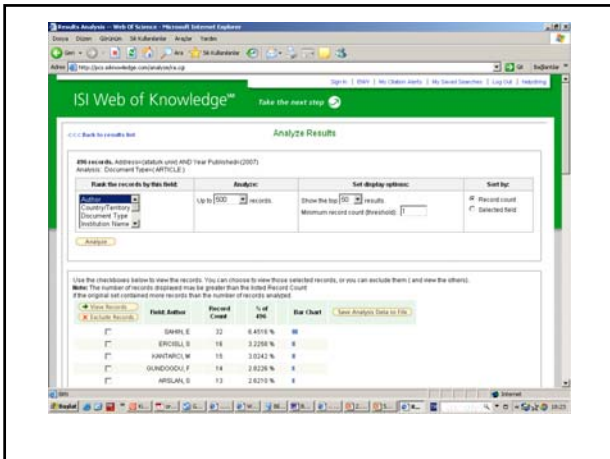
Results Analysis - Web Of Science - Microsoft Internet Explorer

Dosya Düzen Görünüm Sık Kullanılanlar Araçlar Yardım

Geri Ara Sık Kullanılanlar

Adres http://pcs.isiknowledge.com/analyze/ra.cgi Git Bağlantılar

Sign In | ISI® | My Citation Alerts | My Saved Searches | Log Out | Help/Help

ISI Web of Knowledge℠ Take the next step

<<< Back to results list

Analyze Results

496 records. Address=(ataturk univ) AND Year Published=(2007)
Analysis: Document Type=( ARTICLE )

| Rank the records by this field: | Analyze: | Set display options: | Sort by: |
|---|---|---|---|
| Author<br>Country/Territory<br>Document Type<br>Institution Name | Up to 500 records. | Show the top 50 results.<br>Minimum record count (threshold): 1 | Record count<br>Selected field |

Analyze

Use the checkboxes below to view the records. You can choose to view those selected records, or you can exclude them ( and view the others).
Note: The number of records displayed may be greater than the listed Record Count if the original set contained more records than the number of records analyzed.

View Records
Exclude Records

| | Field: Author | Record Count | % of 496 | Bar Chart | Save Analysis Data to File |
|---|---|---|---|---|---|
| | SAHIN, E | 32 | 6.4516 % | | |
| | ERCISLI, S | 16 | 3.2258 % | | |
| | KANTARCI, M | 15 | 3.0242 % | | |
| | GUNDOGDU, F | 14 | 2.8226 % | | |
| | ARSLAN, O | 13 | 2.6210 % | | |

Internet

Başlat